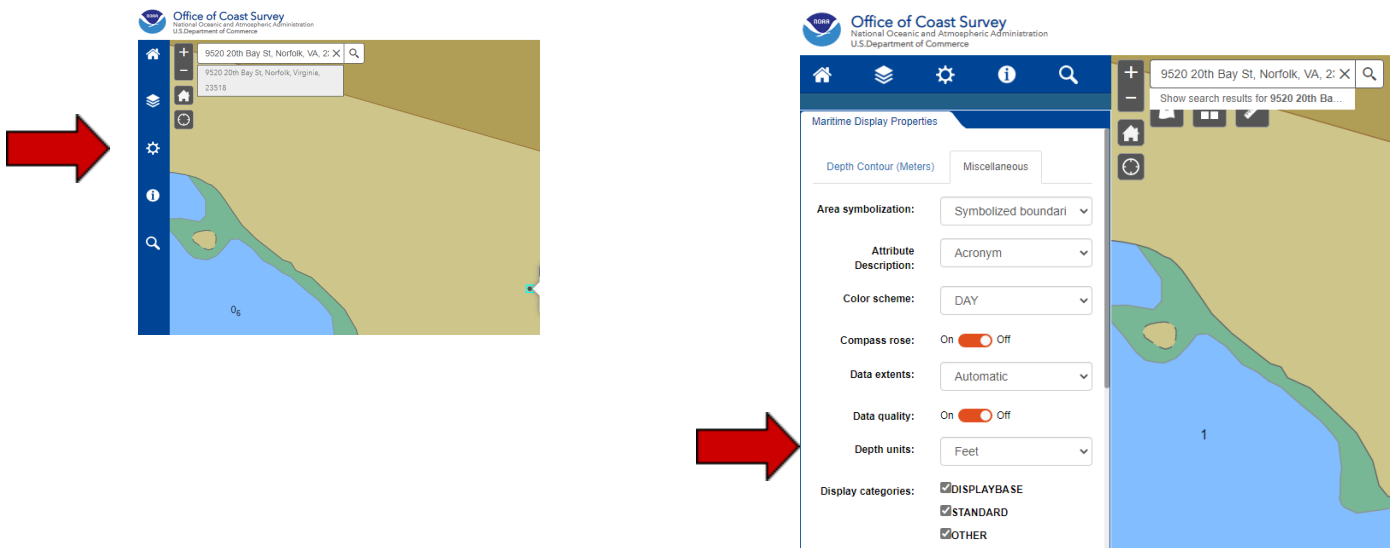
NOAA
Office of Coast Survey
National Oceanic and Atmospheric Administration
U.S.Department of Commerce

9520 20th Bay St, Norfolk, VA, 2:
9520 20th Bay St, Norfolk, Virginia, 23518

$0_6$

NOAA
Office of Coast Survey
National Oceanic and Atmospheric Administration
U.S.Department of Commerce

9520 20th Bay St, Norfolk, VA, 2:
Show search results for **9520 20th Ba...**

Maritime Display Properties

Depth Contour (Meters) | Miscellaneous

Area symbolization: Symbolized boundari
Attribute Description: Acronym
Color scheme: DAY
Compass rose: On Off
Data extents: Automatic
Data quality: On Off
Depth units: Feet
Display categories: DISPLAYBASE
STANDARD
OTHER

1